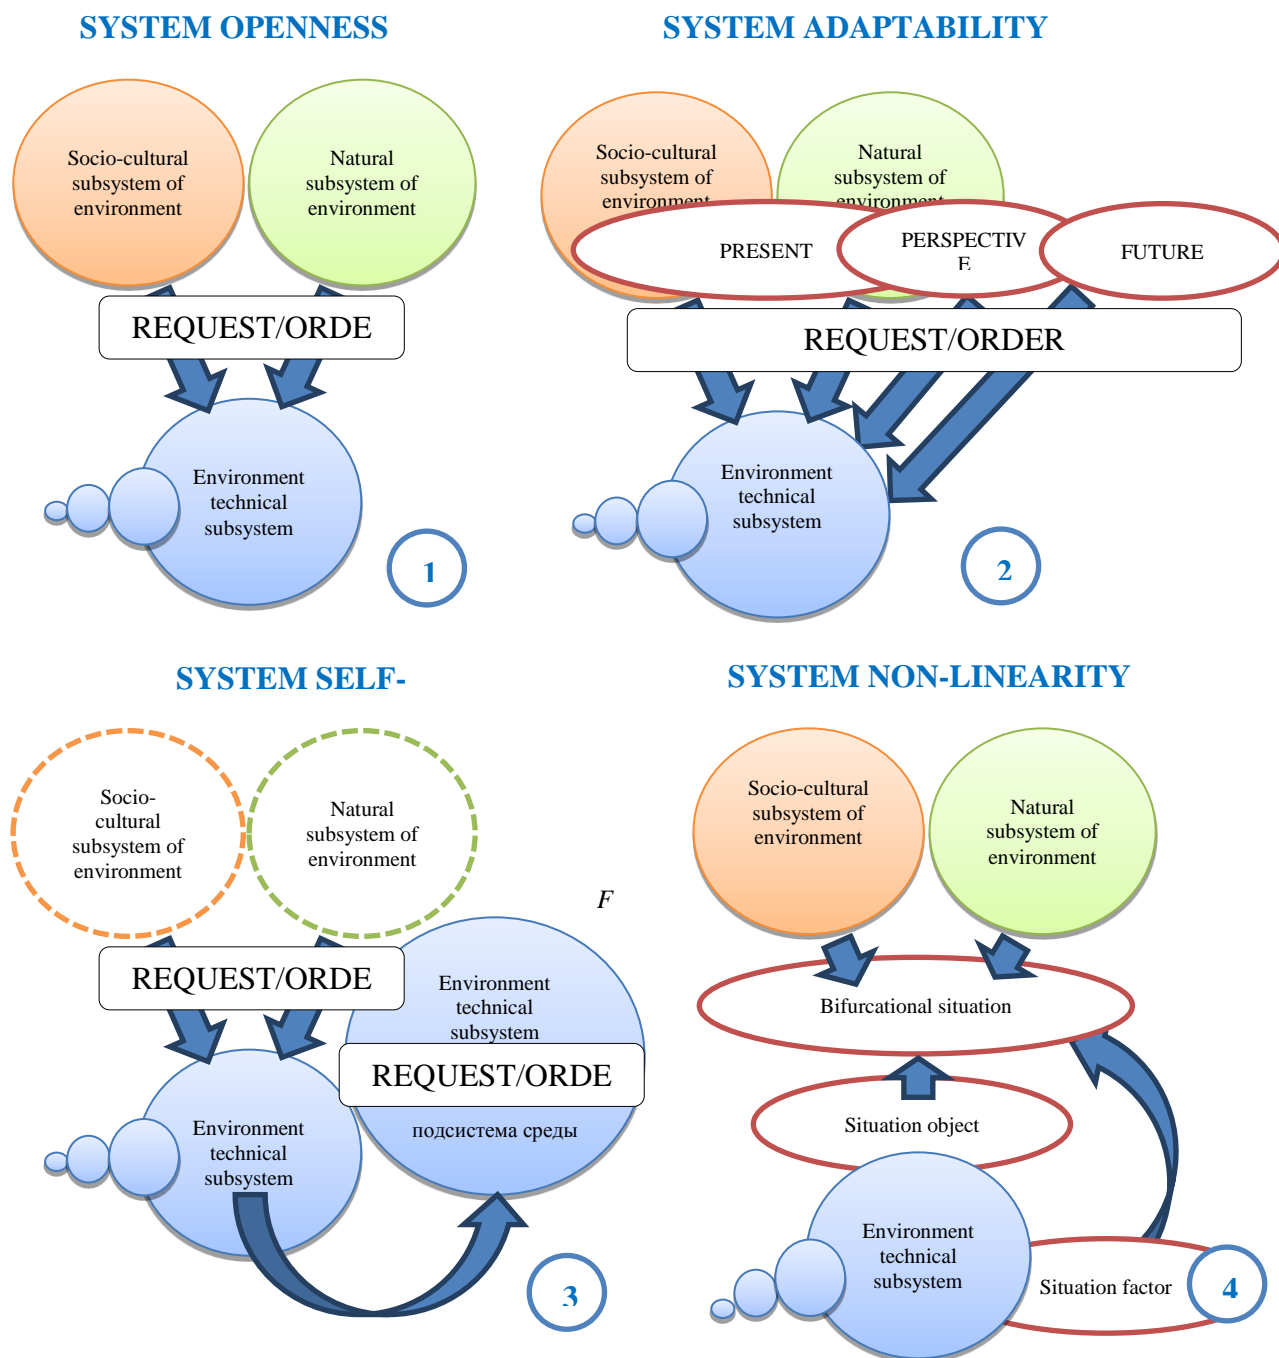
SYSTEM OPENNESS

Socio-cultural subsystem of environment

Natural subsystem of environment

REQUEST/ORDE

Environment technical subsystem

1

SYSTEM ADAPTABILITY

Socio-cultural subsystem of environment

Natural subsystem of environment

PRESENT

PERSPECTIV E

FUTURE

REQUEST/ORDER

Environment technical subsystem

2

SYSTEM SELF-

Socio-cultural subsystem of environment

Natural subsystem of environment

F

REQUEST/ORDE

Environment technical subsystem

REQUEST/ORDE

подсистема среды

Environment technical subsystem

3

SYSTEM NON-LINEARITY

Socio-cultural subsystem of environment

Natural subsystem of environment

Bifurcational situation

Situation object

Environment technical subsystem

Situation factor

4